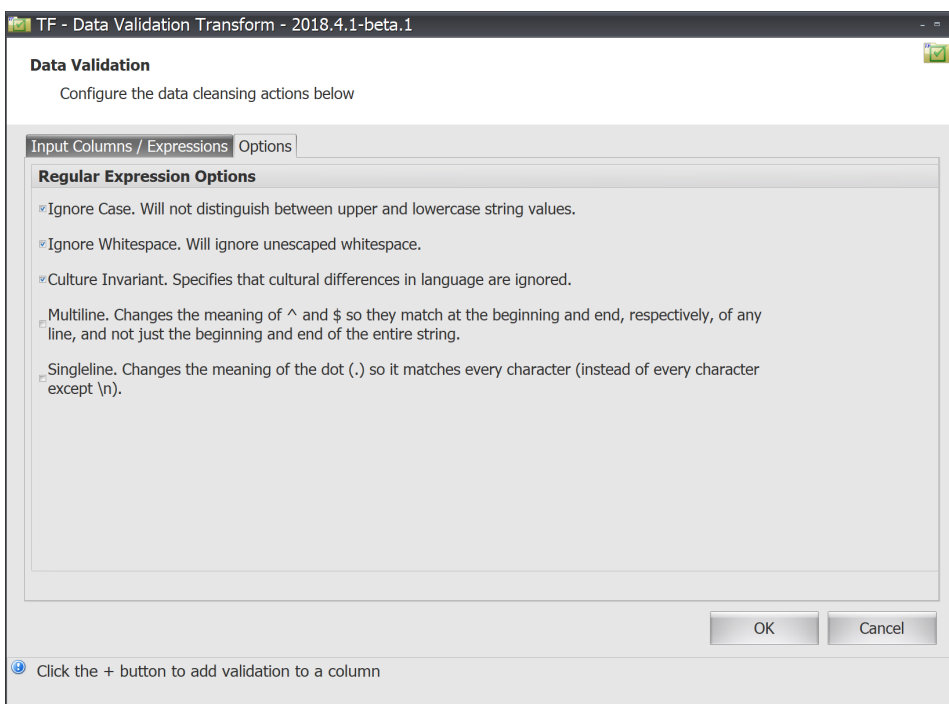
TF - Data Validation Transform - 2018.4.1-beta.1

Data Validation

Configure the data cleansing actions below

Input Columns / Expressions | Options

Regular Expression Options

Ignore Case. Will not distinguish between upper and lowercase string values.

Ignore Whitespace. Will ignore unescaped whitespace.

Culture Invariant. Specifies that cultural differences in language are ignored.

Multiline. Changes the meaning of ^ and $ so they match at the beginning and end, respectively, of any line, and not just the beginning and end of the entire string.

Singleline. Changes the meaning of the dot (.) so it matches every character (instead of every character except \n).

OK

Cancel

Click the + button to add validation to a column